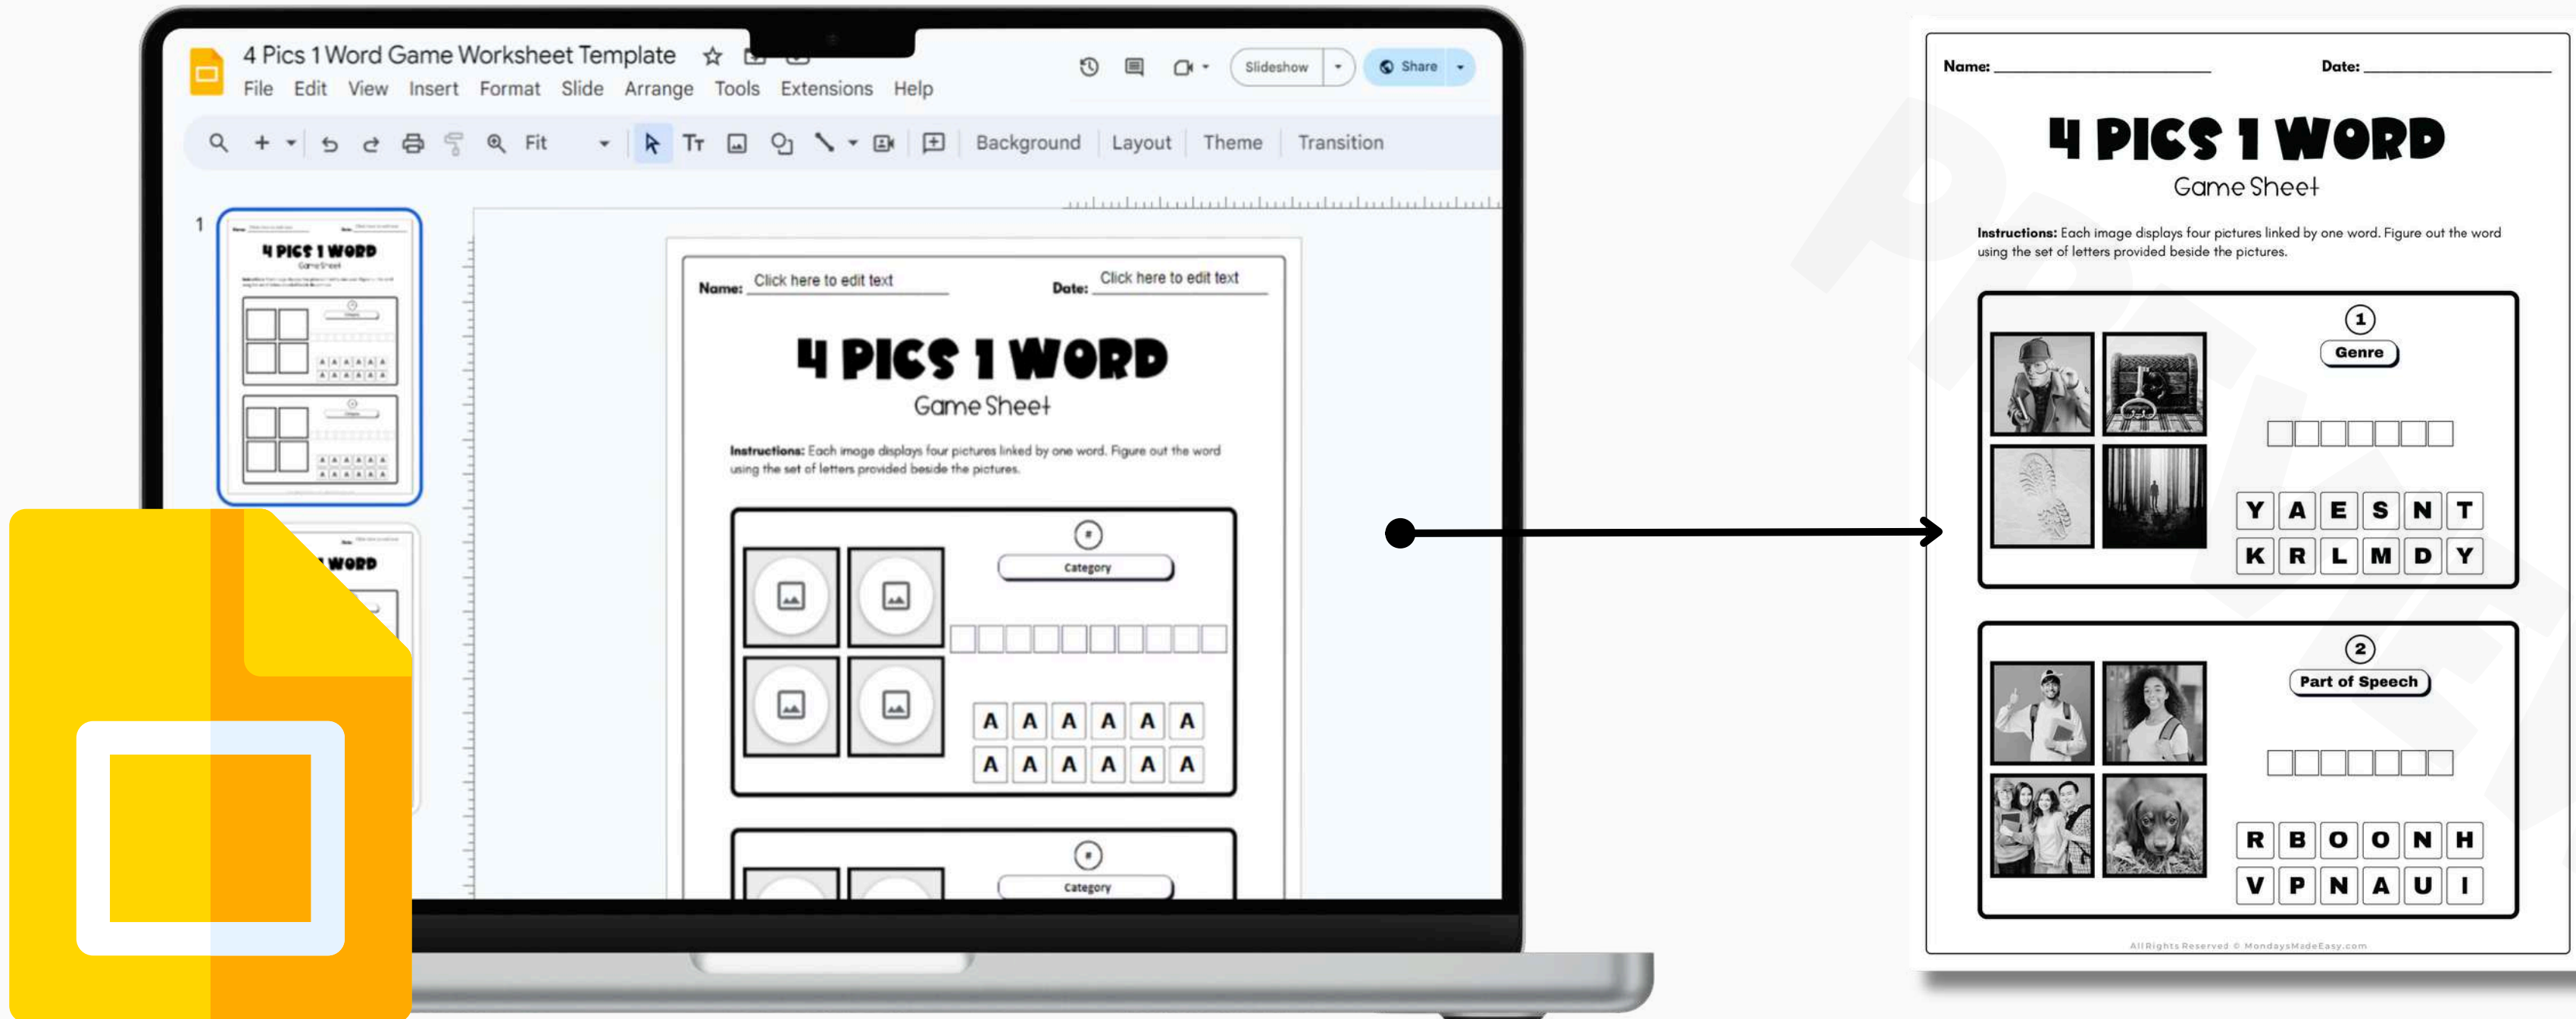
4 Pics 1 Word Game Worksheet Template

File Edit View Insert Format Slide Arrange Tools Extensions Help

Slideshow Share

Fit Background Layout Theme Transition

1

Name: Click here to edit text Date: Click here to edit text

4 PICS 1 WORD
Game Sheet

Instructions: Each image displays four pictures linked by one word. Figure out the word using the set of letters provided beside the pictures.

Category

A A A A A A
A A A A A A

Category

Name: Date:

4 PICS 1 WORD
Game Sheet

Instructions: Each image displays four pictures linked by one word. Figure out the word using the set of letters provided beside the pictures.

1
Genre

Y A E S N T
K R L M D Y

2
Part of Speech

R B O O N H
V P N A U I

All Rights Reserved © MondaysMadeEasy.com